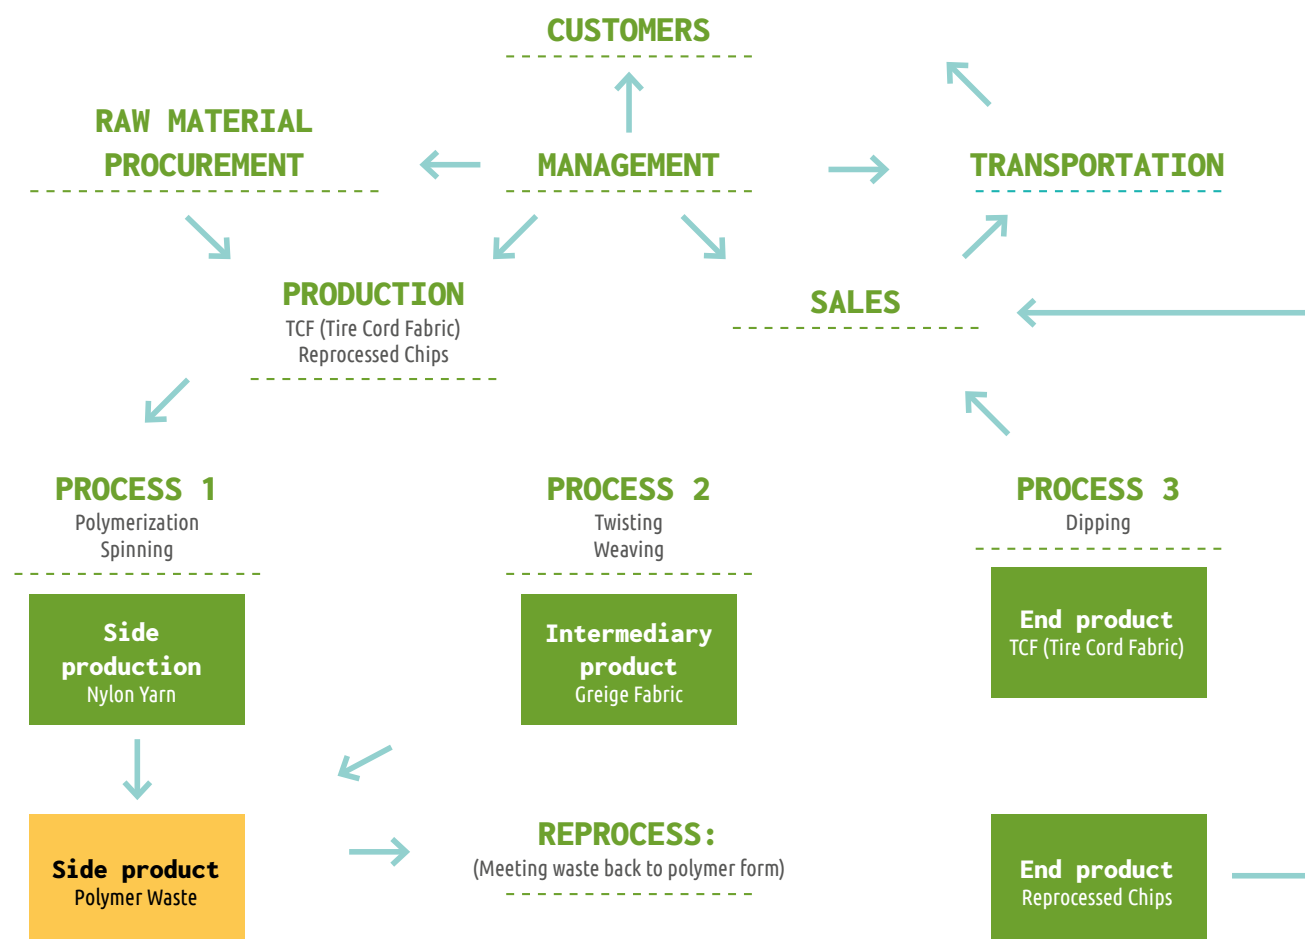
CUSTOMERS

RAW MATERIAL PROCUREMENT

MANAGEMENT

TRANSPORTATION

PRODUCTION
TCF (Tire Cord Fabric)
Reprocessed Chips

SALES

PROCESS 1
Polymerization
Spinning

PROCESS 2
Twisting
Weaving

PROCESS 3
Dipping

Side production
Nylon Yarn

Intermediary product
Greige Fabric

End product
TCF (Tire Cord Fabric)

Side product
Polymer Waste

REPROCESS:
(Meeting waste back to polymer form)

End product
Reprocessed Chips